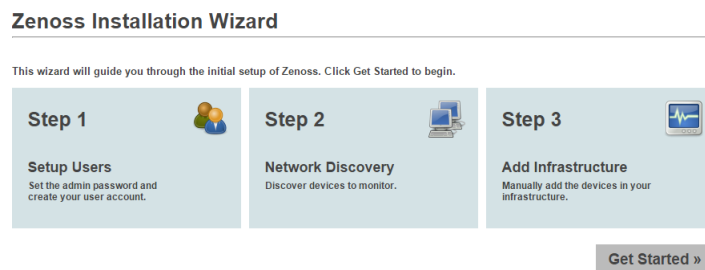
Zenoss Installation Wizard

This wizard will guide you through the initial setup of Zenoss. Click Get Started to begin.

Step 1

Setup Users

Set the admin password and create your user account.

Step 2

Network Discovery

Discover devices to monitor.

Step 3

Add Infrastructure

Manually add the devices in your infrastructure.

Get Started »